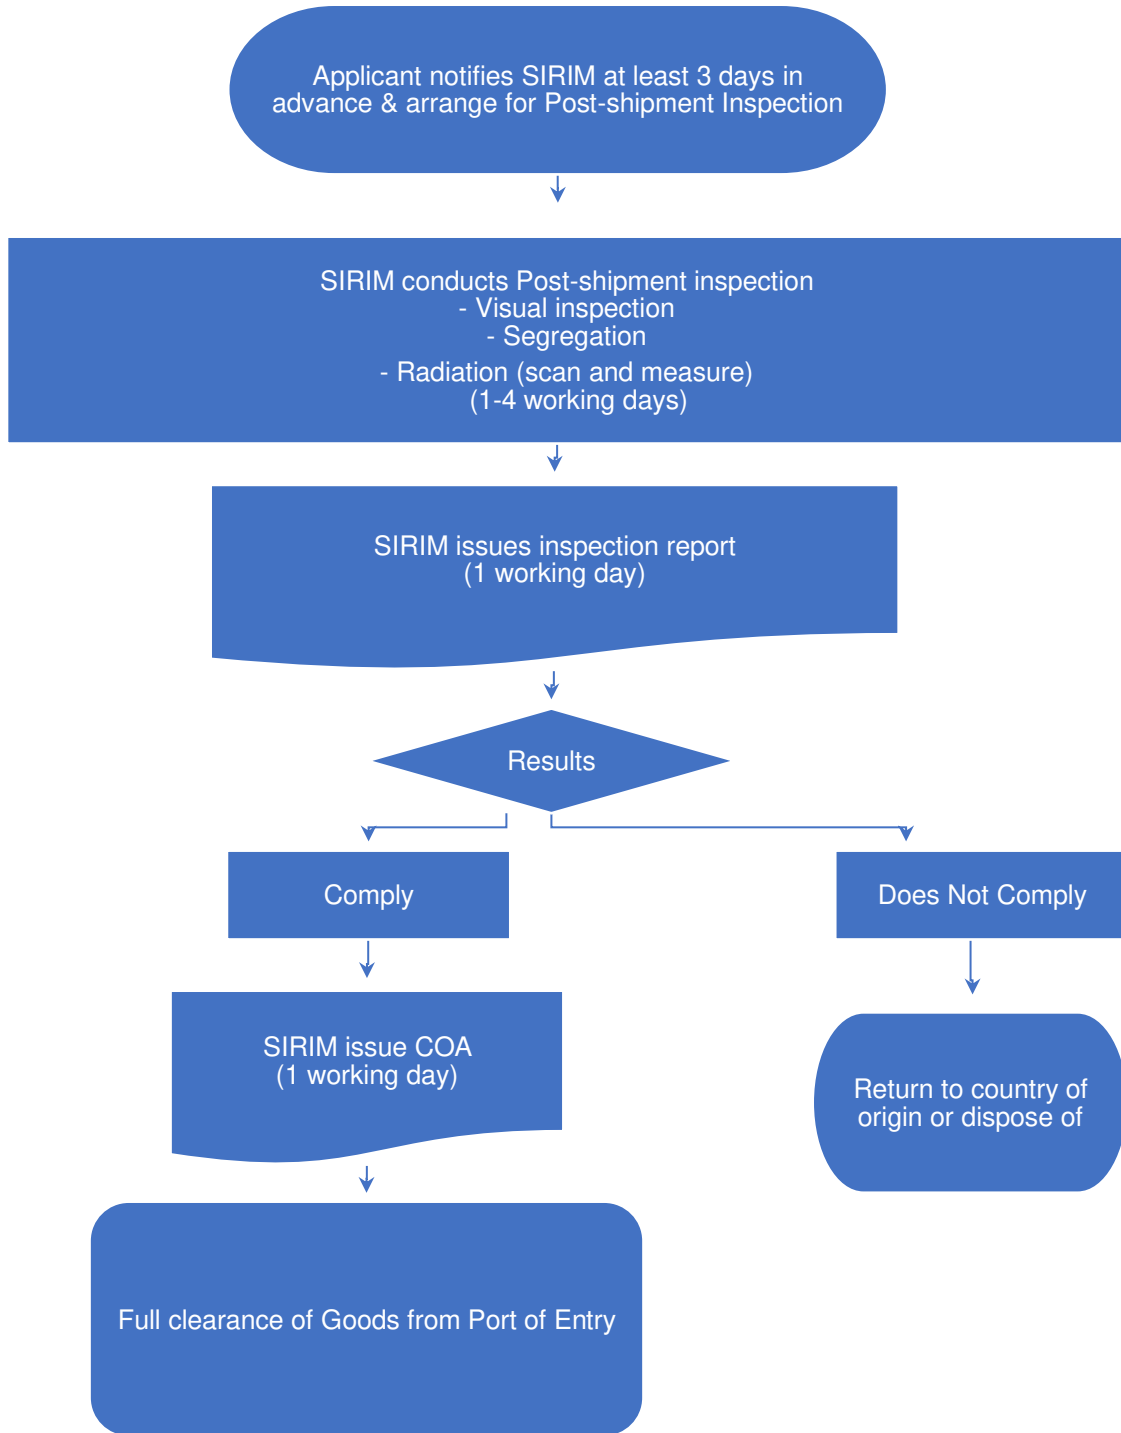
Applicant notifies SIRIM at least 3 days in advance & arrange for Post-shipment Inspection

SIRIM conducts Post-shipment inspection
- Visual inspection
- Segregation
- Radiation (scan and measure)
(1-4 working days)

SIRIM issues inspection report
(1 working day)

Results

Comply

Does Not Comply

SIRIM issue COA
(1 working day)

Return to country of origin or dispose of

Full clearance of Goods from Port of Entry